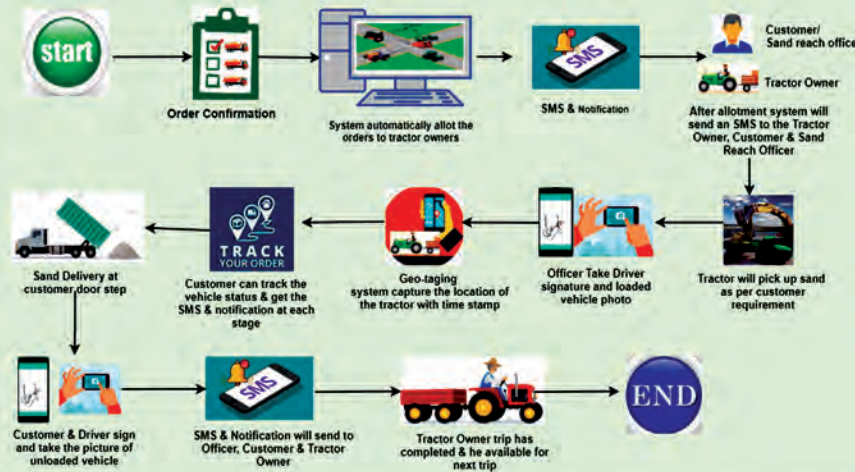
start

Order Confirmation

System automatically allot the orders to tractor owners

SMS

SMS & Notification

Customer/ Sand reach office

Tractor Owner

After allotment system will send an SMS to the Tractor Owner, Customer & Sand Reach Officer

Tractor will pick up sand as per customer requirement

Officer Take Driver signature and loaded vehicle photo

Geo-taging system capture the location of the tractor with time stamp

TRACK YOUR ORDER

Customer can track the vehicle status & get the SMS & notification at each stage

Sand Delivery at customer door step

Customer & Driver sign and take the picture of unloaded vehicle

SMS

SMS & Notification will send to Officer, Customer & Tractor Owner

Tractor Owner trip has completed & he available for next trip

END